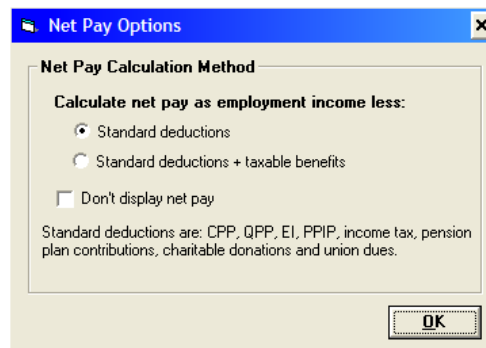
Net Pay Options

Net Pay Calculation Method

Calculate net pay as employment income less:

Standard deductions

Standard deductions + taxable benefits

Don't display net pay

Standard deductions are: CPP, QPP, EI, PPIP, income tax, pension plan contributions, charitable donations and union dues.

OK